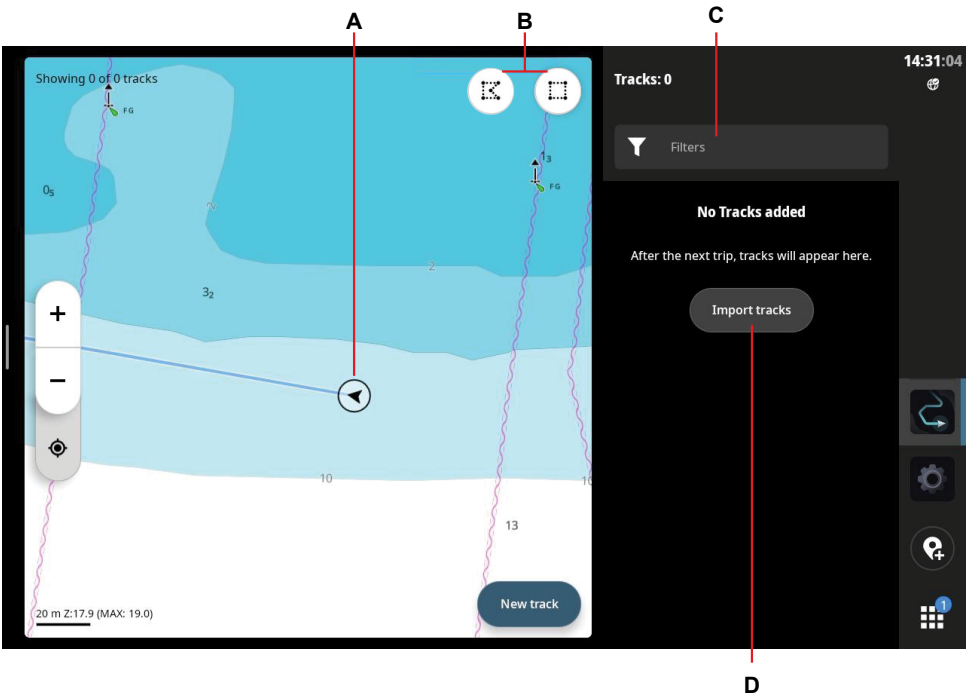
A
B
C

Showing 0 of 0 tracks

FG
$1_3$
FG
$0_5$
2
$3_2$
10
10
13

20 m Z:17.9 (MAX: 19.0)

New track

Tracks: 0

Filters

No Tracks added

After the next trip, tracks will appear here.

Import tracks

14:31:04

1

D